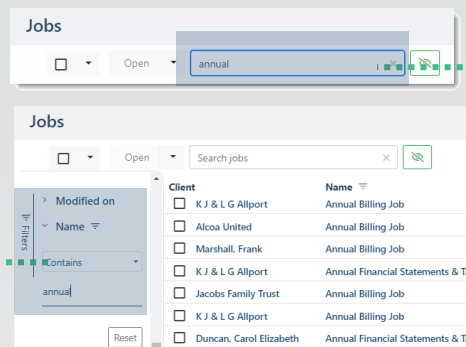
Jobs

Open

annual

Jobs

Open

Search jobs

Filters

Modified on

Name

Contains

annual

Reset

| Client | Name |
|---|---|
| K J & L G Allport | Annual Billing Job |
| Alcoa United | Annual Billing Job |
| Marshall, Frank | Annual Billing Job |
| K J & L G Allport | Annual Financial Statements & T |
| Jacobs Family Trust | Annual Billing Job |
| K J & L G Allport | Annual Billing Job |
| Duncan, Carol Elizabeth | Annual Financial Statements & T |